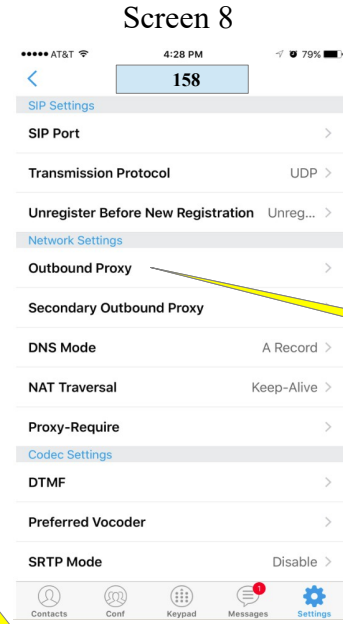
Screen 8

AT&T 4:28 PM 79%

<

158

SIP Settings

SIP Port >

Transmission Protocol UDP >

Unregister Before New Registration Unreg... >

Network Settings

Outbound Proxy >

Secondary Outbound Proxy

DNS Mode A Record >

NAT Traversal Keep-Alive >

Proxy-Require >

Codec Settings

DTMF >

Preferred Vocoder >

SRTP Mode Disable >

Contacts Conf Keypad 1 Messages Settings